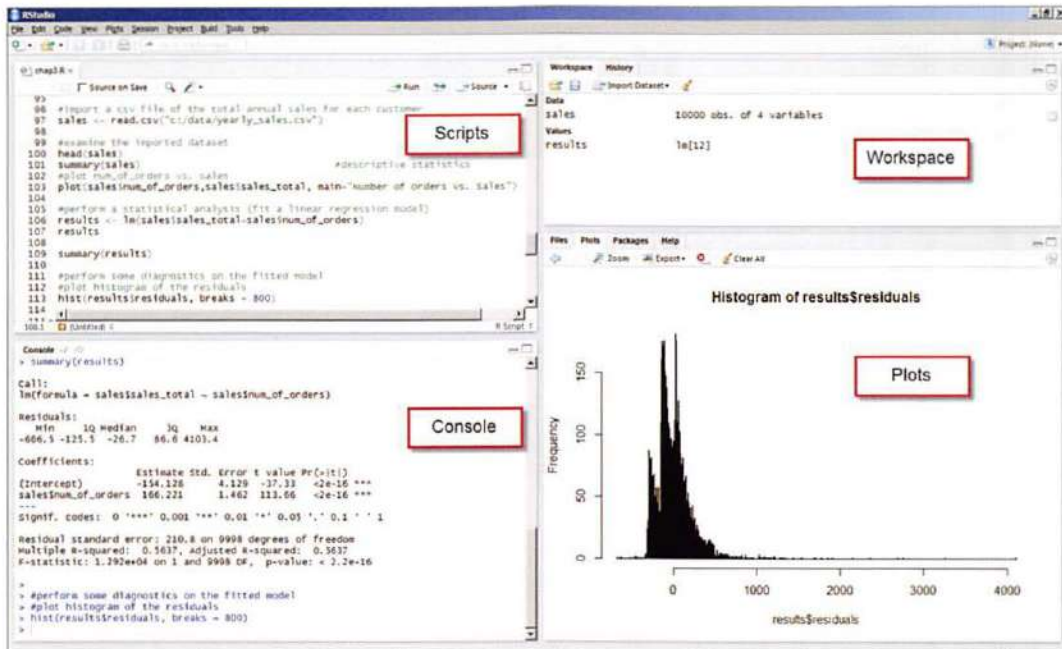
RStudio

File Edit Code View Plots Session Project Build Tools Help

Project: (None)

chap3.R

Source on Save

Run

Source

95
96 #import a csv file of the total annual sales for each customer
97 sales <- read.csv("c:/data/yearly_sales.csv")
98
99 #examine the imported dataset
100 head(sales)
101 summary(sales) #descriptive statistics
102 #plot num_of_orders vs. sales
103 plot(sales$num_of_orders,sales$sales_total, main="Number of Orders vs. Sales")
104
105 #perform a statistical analysis (fit a linear regression model)
106 results <- lm(sales$sales_total~sales$num_of_orders)
107 results
108
109 summary(results)
110
111 #perform some diagnostics on the fitted model
112 #plot histogram of the residuals
113 hist(results$residuals, breaks = 800)
114

108:1 (Untitled) R Script

Scripts

Workspace History

Import Dataset

Data
sales 10000 obs. of 4 variables
Values
results lm[12]

Workspace

Files Plots Packages Help

Zoom Export Clear All

Histogram of results$residuals

Plots

Frequency

150

100

50

0

0 1000 2000 3000 4000

results$residuals

Console

> summary(results)

Call:
lm(formula = sales$sales_total ~ sales$num_of_orders)

Residuals:
Min 1Q Median 3Q Max
-666.5 -125.5 -26.7 86.6 4103.4

Coefficients:
Estimate Std. Error t value Pr(>|t|)
(Intercept) -154.128 4.129 -37.33 <2e-16 ***
sales$num_of_orders 166.221 1.462 113.66 <2e-16 ***
---
Signif. codes: 0 '***' 0.001 '**' 0.01 '*' 0.05 '.' 0.1 ' ' 1

Residual standard error: 210.8 on 9998 degrees of freedom
Multiple R-squared: 0.5637, Adjusted R-squared: 0.5637
F-statistic: 1.292e+04 on 1 and 9998 DF, p-value: < 2.2e-16

>
> #perform some diagnostics on the fitted model
> #plot histogram of the residuals
> hist(results$residuals, breaks = 800)
>

Console